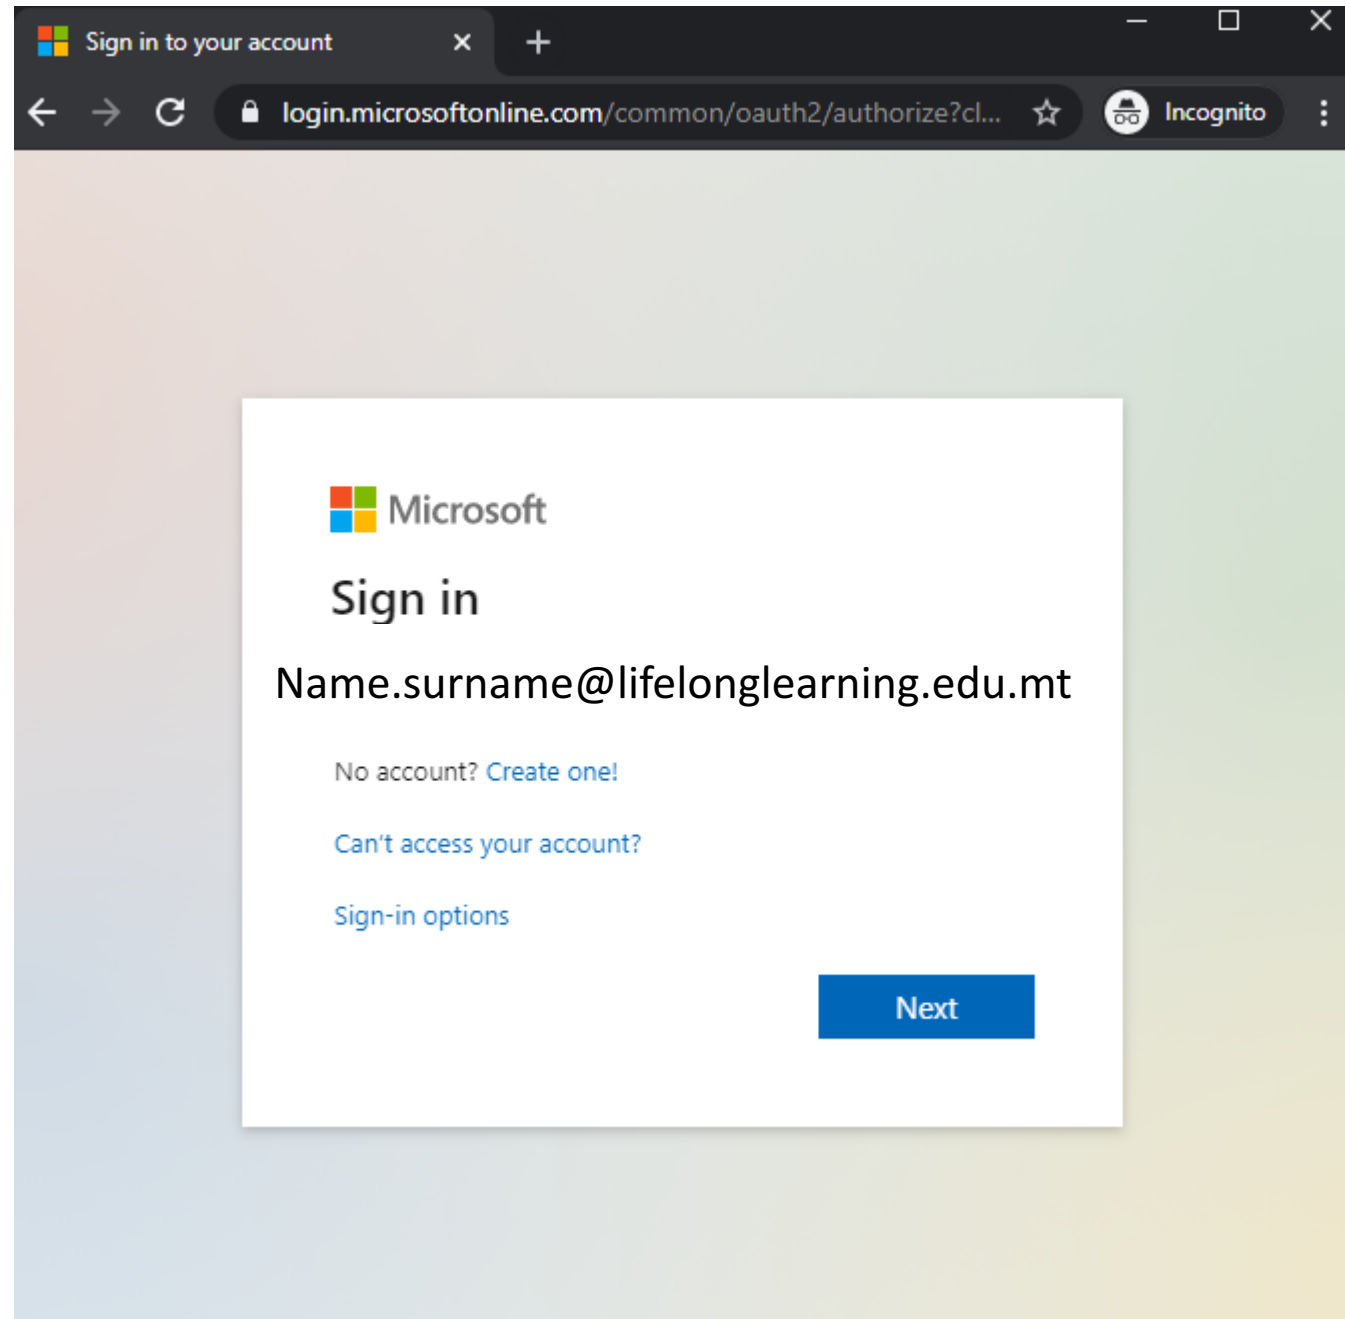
Sign in to your account

login.microsoftonline.com/common/oauth2/authorize?cl...

Incognito

Microsoft

Sign in

Name.surname@lifelonglearning.edu.mt

No account? Create one!

Can't access your account?

Sign-in options

Next